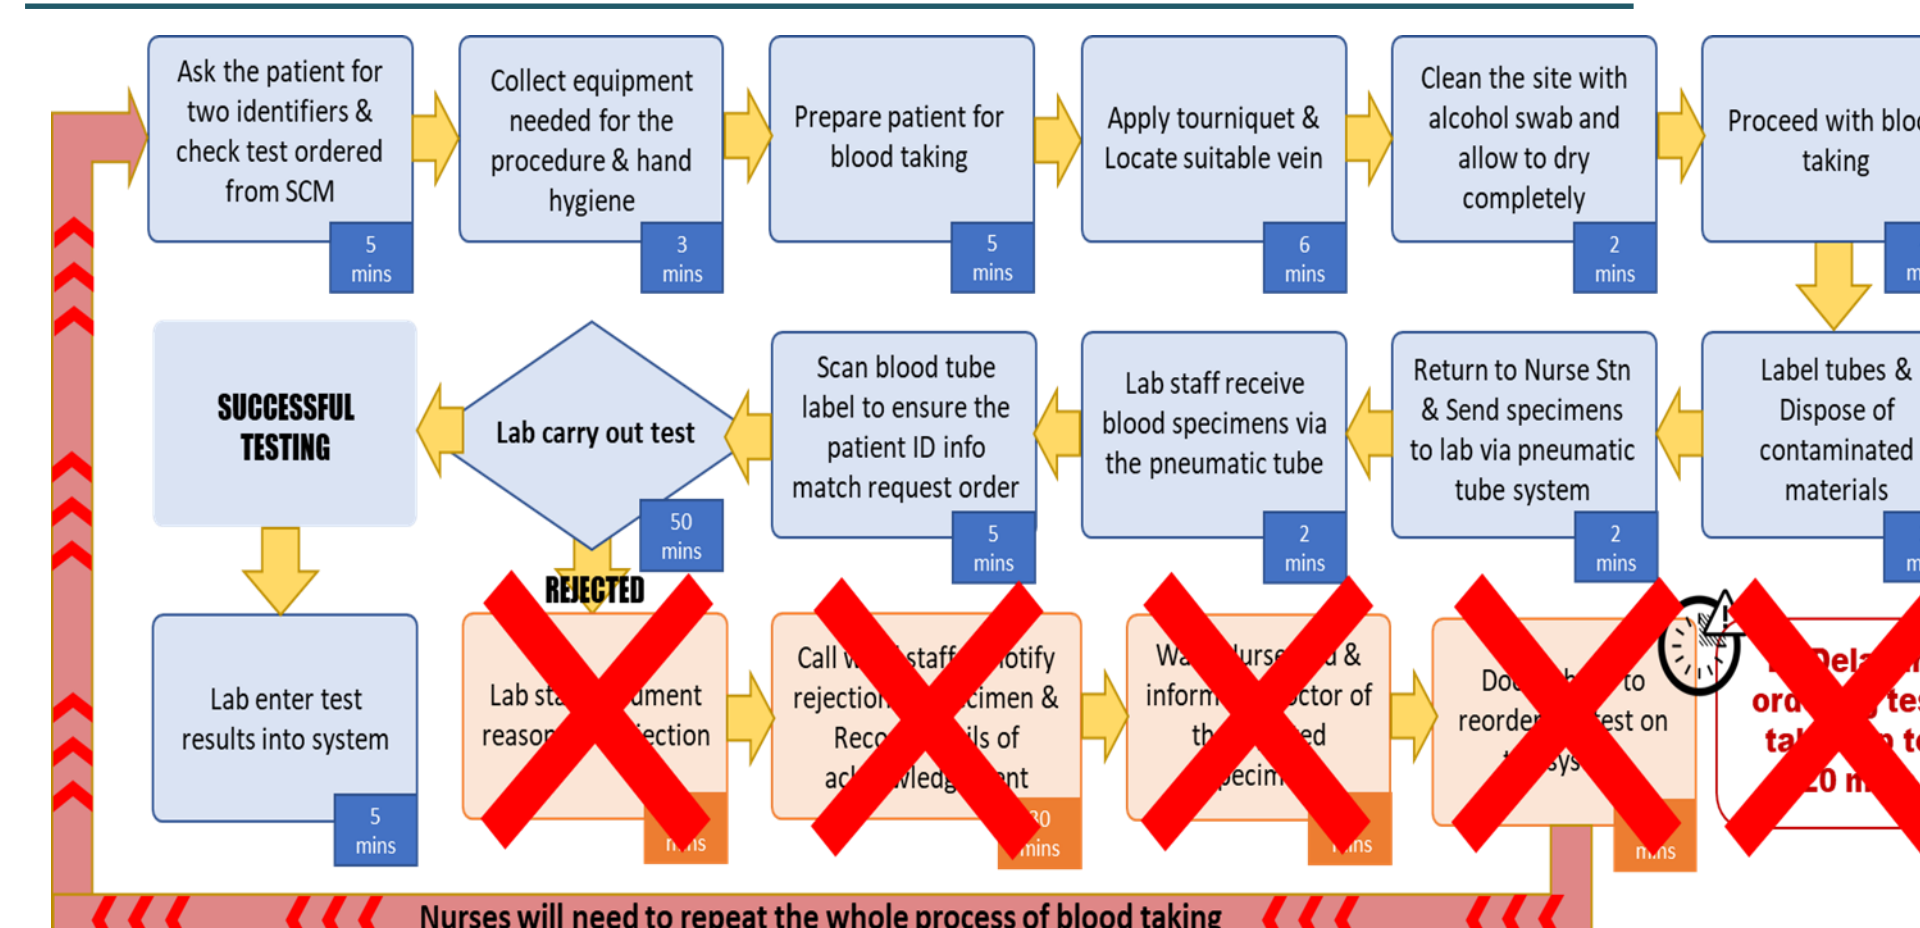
Ask the patient for two identifiers & check test ordered from SCM
5 mins

Collect equipment needed for the procedure & hand hygiene
3 mins

Prepare patient for blood taking
5 mins

Apply tourniquet & Locate suitable vein
6 mins

Clean the site with alcohol swab and allow to dry completely
2 mins

Proceed with blo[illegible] taking
m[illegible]

Label tubes & Dispose of contaminated materials
m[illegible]

Return to Nurse Stn & Send specimens to lab via pneumatic tube system
2 mins

Lab staff receive blood specimens via the pneumatic tube
2 mins

Scan blood tube label to ensure the patient ID info match request order
5 mins

Lab carry out test
50 mins

SUCCESSFUL TESTING

Lab enter test results into system
5 mins

REJECTED

Lab sta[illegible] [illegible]ument reaso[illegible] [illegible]ection
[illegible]ns

Call w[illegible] staff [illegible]otify rejectio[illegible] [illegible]cimen & Reco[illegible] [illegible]ils of ac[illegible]wledg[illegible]ent
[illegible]0 mins

Wa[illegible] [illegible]urse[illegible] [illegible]d & inform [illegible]ctor of th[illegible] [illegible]ed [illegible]pecim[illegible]
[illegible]ns

Do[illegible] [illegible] to reorder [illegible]est on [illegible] sys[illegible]
m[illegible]ns

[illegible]Del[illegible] or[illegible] tes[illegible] ta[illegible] t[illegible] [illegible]0 m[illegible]

Nurses will need to repeat the whole process of blood taking